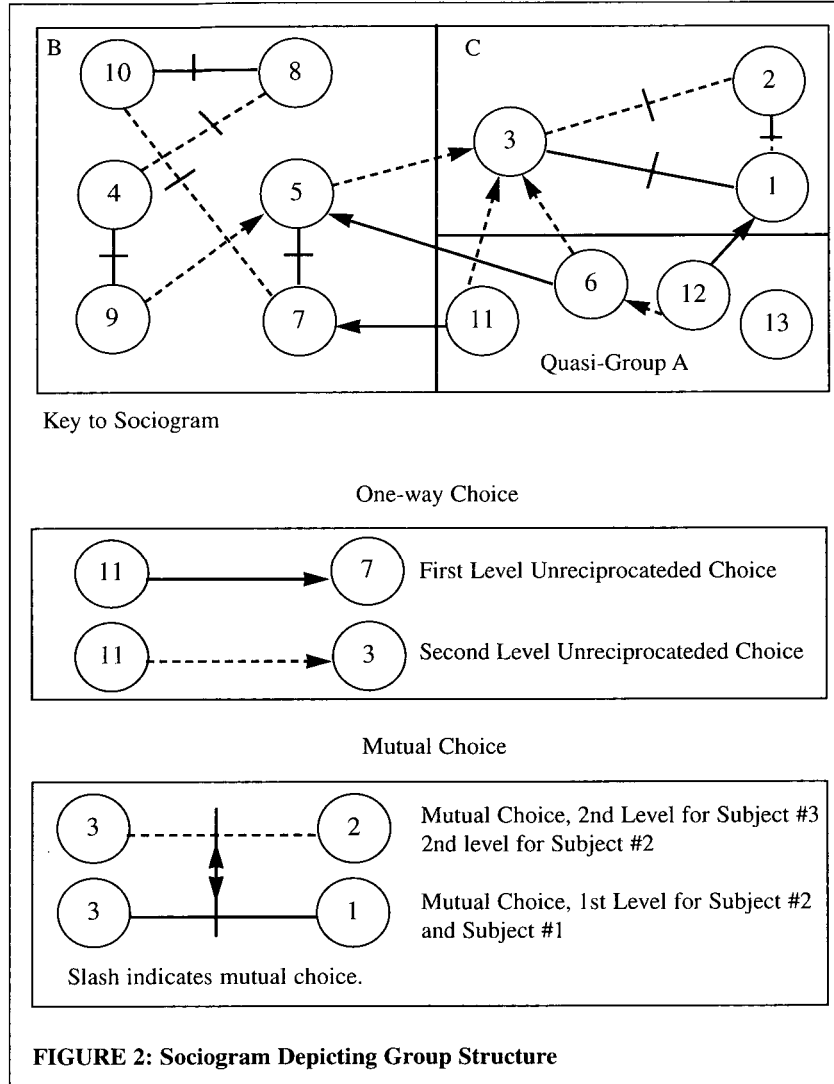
B

10

8

4

5

9

7

C

3

2

1

6

12

11

13

Quasi-Group A

Key to Sociogram

One-way Choice

11

7

First Level Unreciprocateded Choice

11

3

Second Level Unreciprocateded Choice

Mutual Choice

3

2

Mutual Choice, 2nd Level for Subject #3 2nd level for Subject #2

3

1

Mutual Choice, 1st Level for Subject #2 and Subject #1

Slash indicates mutual choice.

**FIGURE 2: Sociogram Depicting Group Structure**